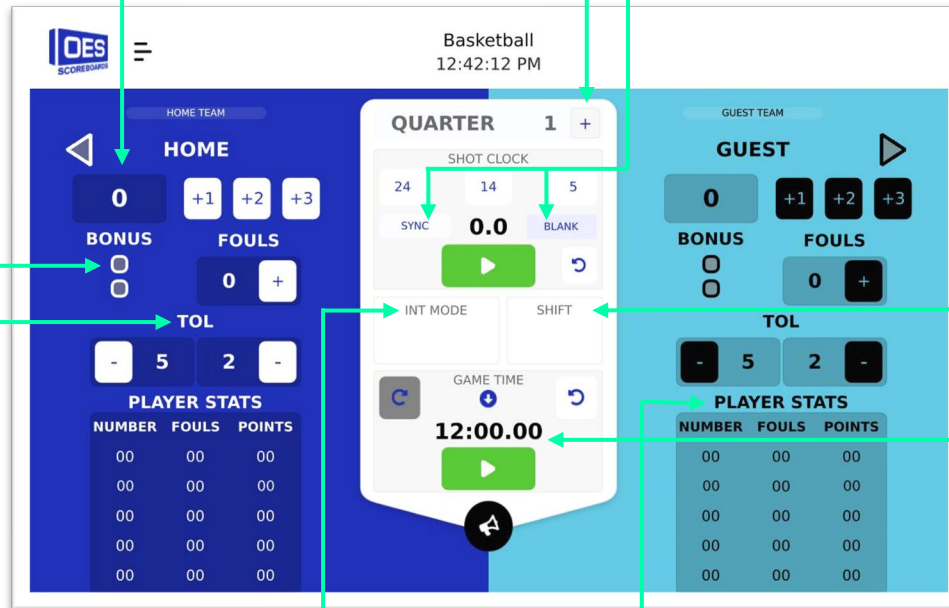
OES SCOREBOARDS

Basketball
12:42:12 PM

HOME TEAM
HOME
0
+1 +2 +3
BONUS
FOULS
0 +
TOL
- 5 2 -
PLAYER STATS

| NUMBER | FOULS | POINTS |
|---|---|---|
| 00 | 00 | 00 |
| 00 | 00 | 00 |
| 00 | 00 | 00 |
| 00 | 00 | 00 |
| 00 | 00 | 00 |

QUARTER 1 +
SHOT CLOCK
24 14 5
SYNC 0.0 BLANK
INT MODE
SHIFT
GAME TIME
12:00.00

GUEST TEAM
GUEST
0
+1 +2 +3
BONUS
FOULS
0 +
TOL
- 5 2 -
PLAYER STATS

| NUMBER | FOULS | POINTS |
|---|---|---|
| 00 | 00 | 00 |
| 00 | 00 | 00 |
| 00 | 00 | 00 |
| 00 | 00 | 00 |
| 00 | 00 | 00 |